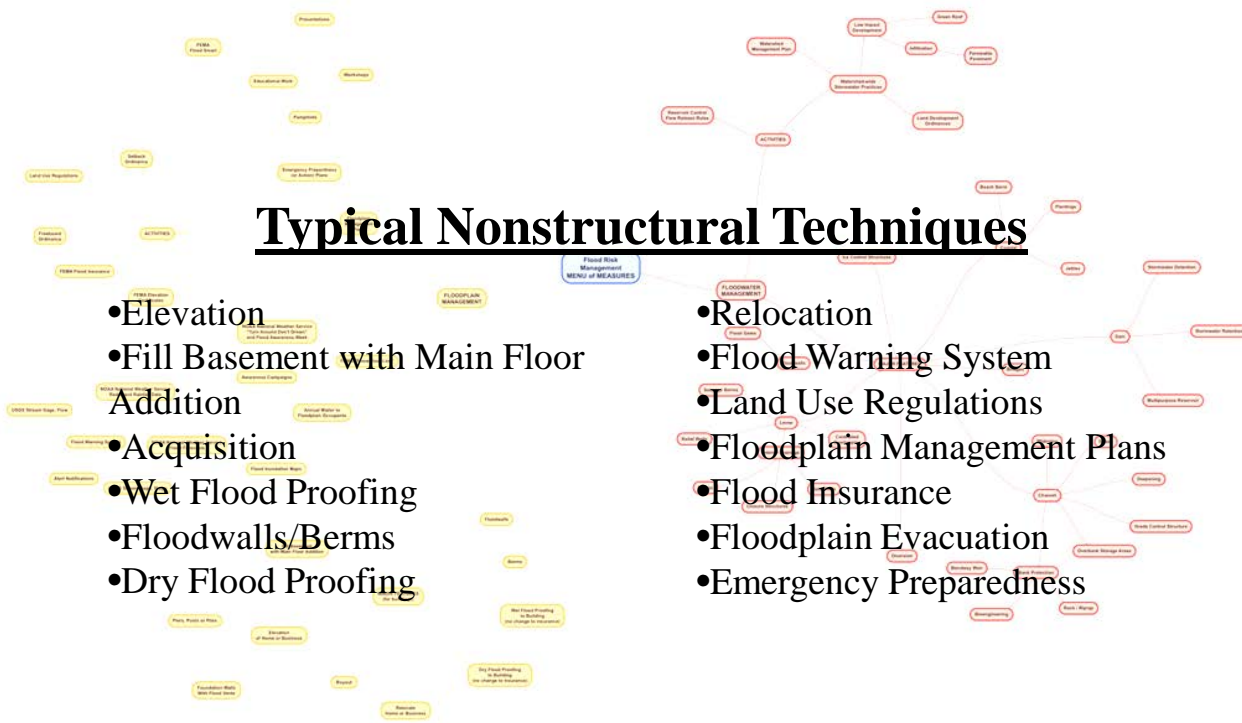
Typical Nonstructural Techniques

•Elevation
•Fill Basement with Main Floor Addition
•Acquisition
•Wet Flood Proofing
•Floodwalls/Berms
•Dry Flood Proofing

•Relocation
•Flood Warning System
•Land Use Regulations
•Floodplain Management Plans
•Flood Insurance
•Floodplain Evacuation
•Emergency Preparedness

Flood Risk Management MENU of MEASURES

FLOODPLAIN MANAGEMENT

FLOODWATER MANAGEMENT

ACTIVITIES

ACTIVITIES

Presentations

FEMA Flood Smart

Educational Work

Workshops

Pamphlets

Setback Ordinance

Land Use Regulations

Emergency Preparedness or Action Plans

Freeboard Ordinance

FEMA Flood Insurance

FEMA Elevation

NOAA National Weather Service "Turn Around Don't Drown" and Flood Awareness Week

Awareness Campaigns

USGS Stream Gage, Flow

Annual Mailer to Floodplain Occupants

Flood Warning System

Alert Notifications

Flood Inundation Maps

Floodwalls

Berms

with Main Floor Addition

Wet Flood Proofing to Building (no change to insurance)

Piers, Posts or Piles

Elevation of Home or Business

Dry Flood Proofing to Building (no change to insurance)

Foundation Walls With Flood Vents

Buyout

Relocate Home or Business

Watershed Management Plan

Low Impact Development

Green Roof

Infiltration

Permeable Pavement

Watershed-wide Stormwater Practices

Reservoir Control Flow Release Rules

Land Development Ordinances

Beach Berm

Plantings

Ice Control Structures

Jetties

Stormwater Detention

Dam

Stormwater Retention

Multipurpose Reservoir

Flood Gates

Levee

Closure Structures

Channel

Deepening

Grade Control Structure

Overbank Storage Areas

Diversion

Bank Protection

Rock / Riprap

Bioengineering